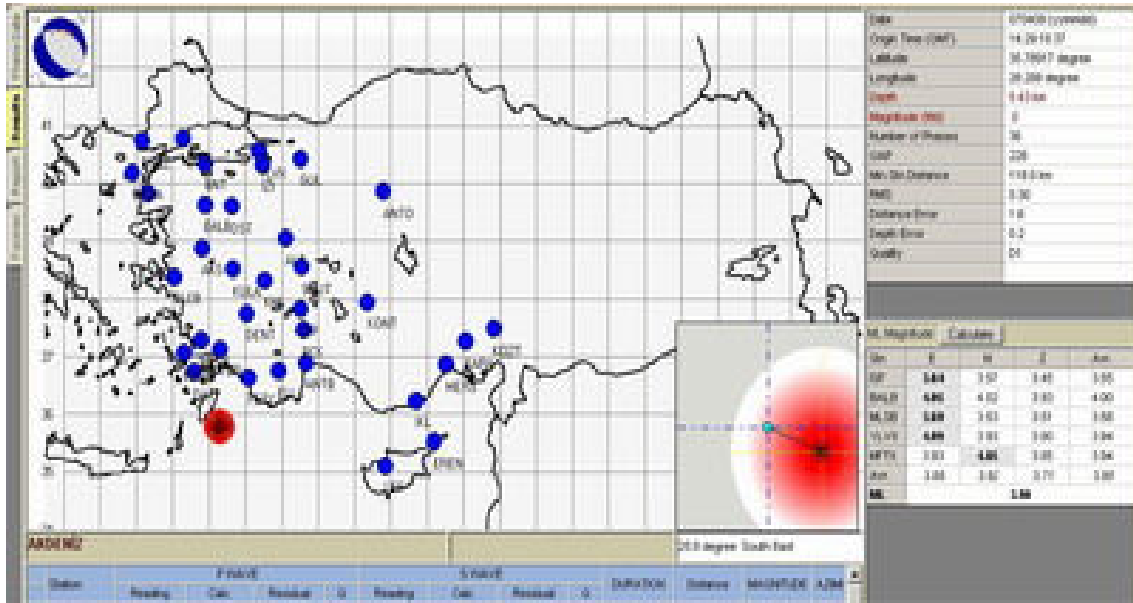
| Date | 070408 (yymmdd) |
|---|---|
| Origin Time (GMT) | 14:29:13.37 |
| Latitude | 35.78667 degree |
| Longitude | 28.288 degree |
| Depth | 5.43 km |
| Magnitude (Ml) | 0 |
| Number of Phases | 36 |
| GAP | 226 |
| Min Sta Distance | 118.0 km |
| RMS | 0.30 |
| Distance Error | 1.8 |
| Depth Error | 0.3 |
| Quality | D |

ML Magnitude | Calculate

| Sta | E | N | Z | Ave |
|---|---|---|---|---|
| GBT | 3.64 | 3.57 | 3.45 | 3.55 |
| BALB | 4.00 | 4.02 | 3.93 | 4.00 |
| MLSB | 3.60 | 3.63 | 3.51 | 3.58 |
| YLVE | 4.00 | 3.93 | 3.90 | 3.94 |
| KRTS | 3.93 | 4.05 | 3.85 | 3.94 |
| Ave | 3.88 | 3.92 | 3.77 | 3.85 |
| ML | | 3.86 | | |

ANTO
EREN
23.0 degree South East
AKSENIZ

| Station | P WAVE Reading | Calc | Residual | Q | S WAVE Reading | Calc | Residual | Q | DURATION | Distance | MAGNITUDE | AZIM |
|---|---|---|---|---|---|---|---|---|---|---|---|---|